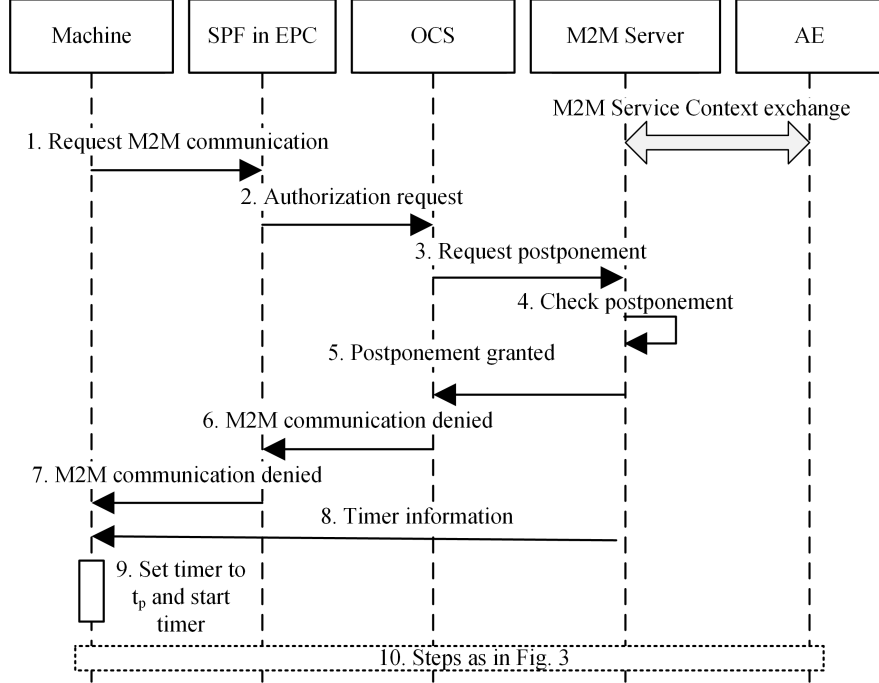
Machine

SPF in EPC

OCS

M2M Server

AE

M2M Service Context exchange

1. Request M2M communication

2. Authorization request

3. Request postponement

4. Check postponement

5. Postponement granted

6. M2M communication denied

7. M2M communication denied

8. Timer information

9. Set timer to $t_p$ and start timer

10. Steps as in Fig. 3